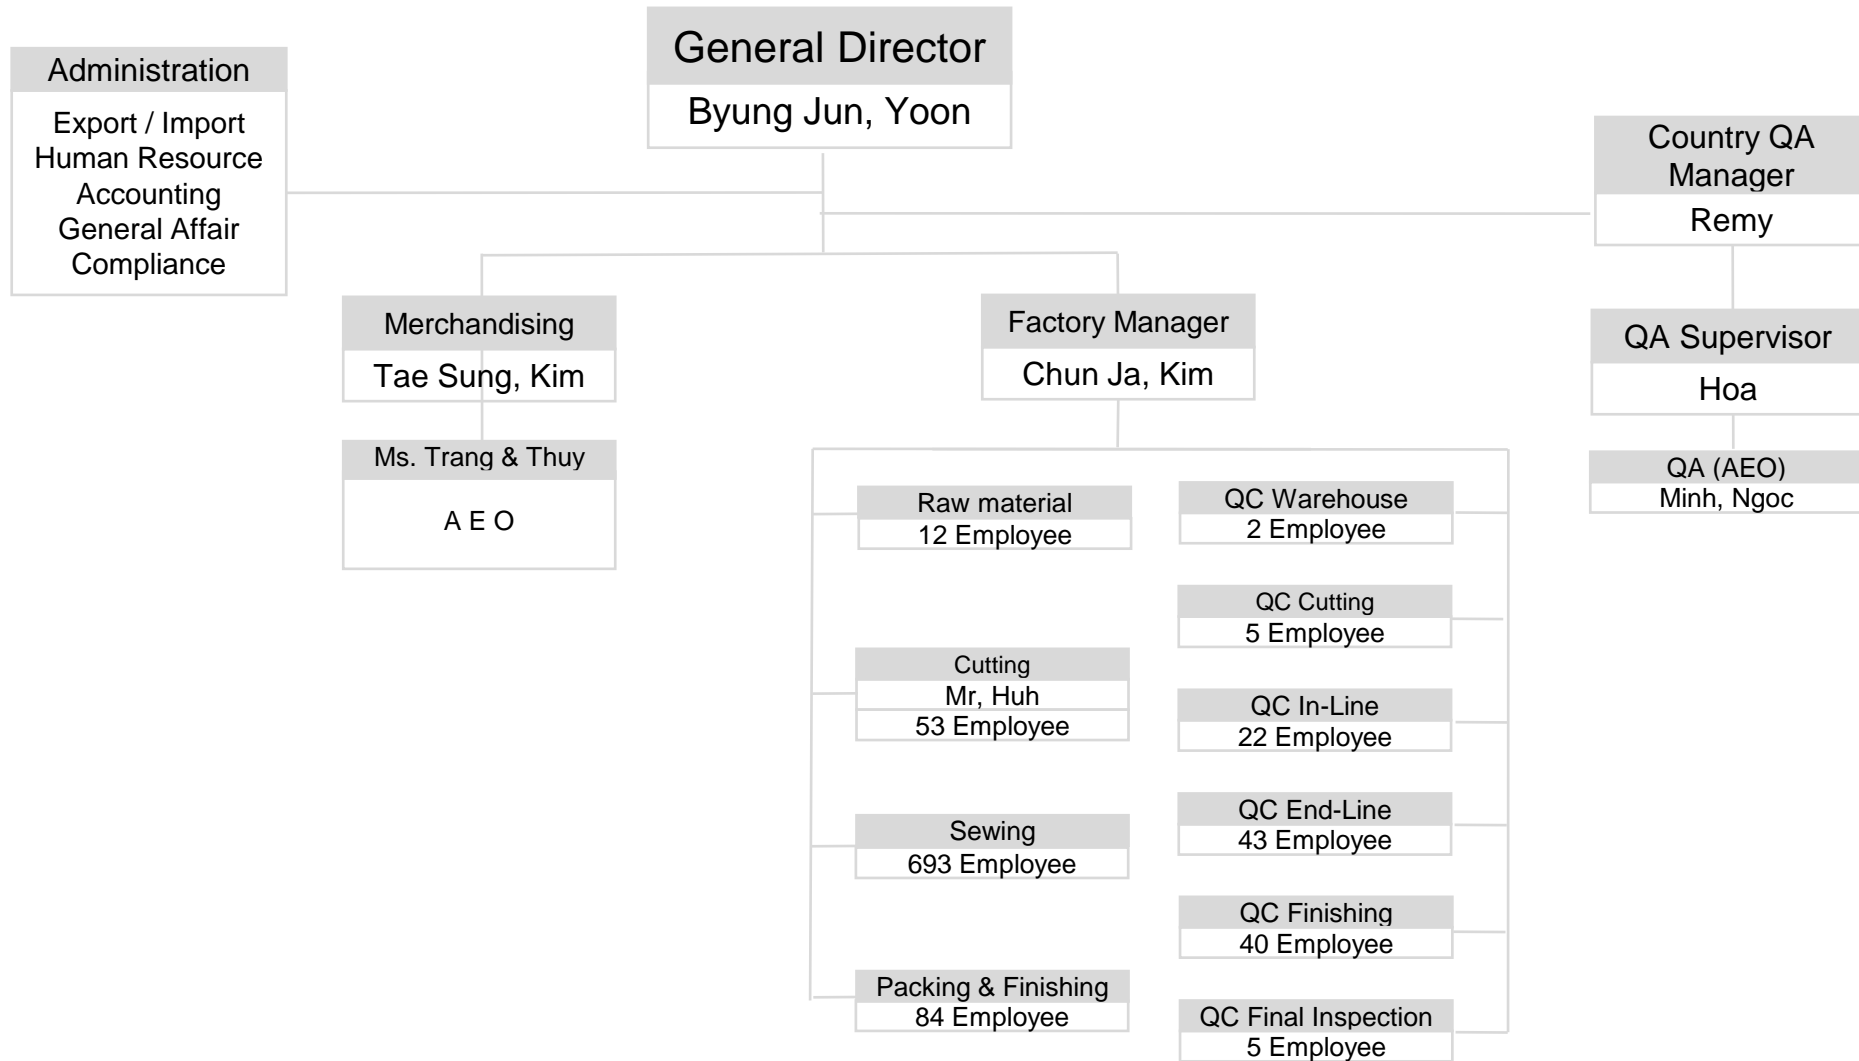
General Director
Byung Jun, Yoon

Administration
Export / Import
Human Resource
Accounting
General Affair
Compliance

Country QA Manager
Remy

Merchandising
Tae Sung, Kim

Ms. Trang & Thuy
A E O

Factory Manager
Chun Ja, Kim

QA Supervisor
Hoa

QA (AEO)
Minh, Ngoc

Raw material
12 Employee

Cutting
Mr, Huh
53 Employee

Sewing
693 Employee

Packing & Finishing
84 Employee

QC Warehouse
2 Employee

QC Cutting
5 Employee

QC In-Line
22 Employee

QC End-Line
43 Employee

QC Finishing
40 Employee

QC Final Inspection
5 Employee